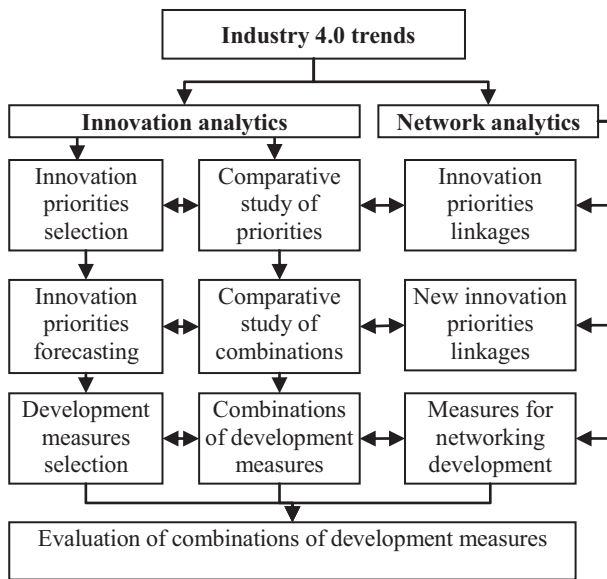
Industry 4.0 trends

Innovation analytics

Network analytics

Innovation priorities selection

Comparative study of priorities

Innovation priorities linkages

Innovation priorities forecasting

Comparative study of combinations

New innovation priorities linkages

Development measures selection

Combinations of development measures

Measures for networking development

Evaluation of combinations of development measures